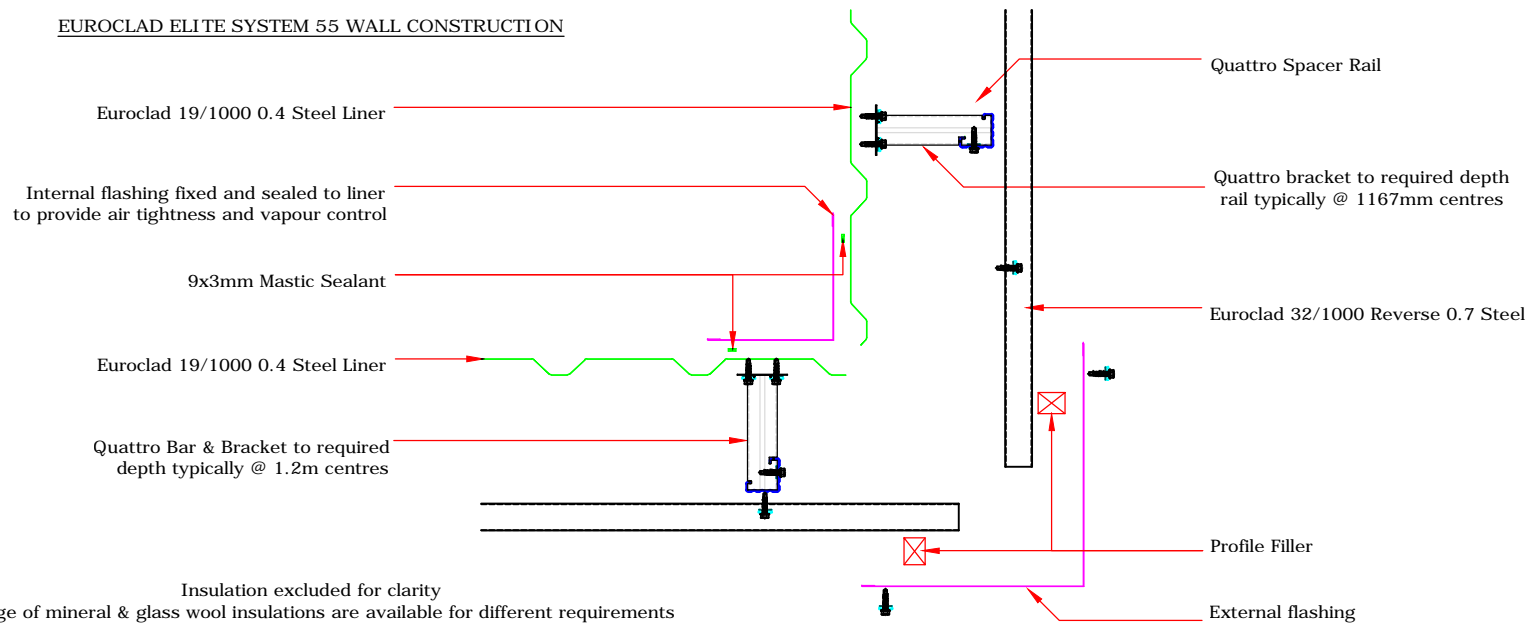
EUROCLAD ELITE SYSTEM 55 WALL CONSTRUCTION

Euroclad 19/1000 0.4 Steel Liner

Internal flashing fixed and sealed to liner to provide air tightness and vapour control

9x3mm Mastic Sealant

Euroclad 19/1000 0.4 Steel Liner

Quattro Bar & Bracket to required depth typically @ 1.2m centres

Insulation excluded for clarity
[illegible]ge of mineral & glass wool insulations are available for different requirements

Quattro Spacer Rail

Quattro bracket to required depth rail typically @ 1167mm centres

Euroclad 32/1000 Reverse 0.7 Steel

Profile Filler

External flashing